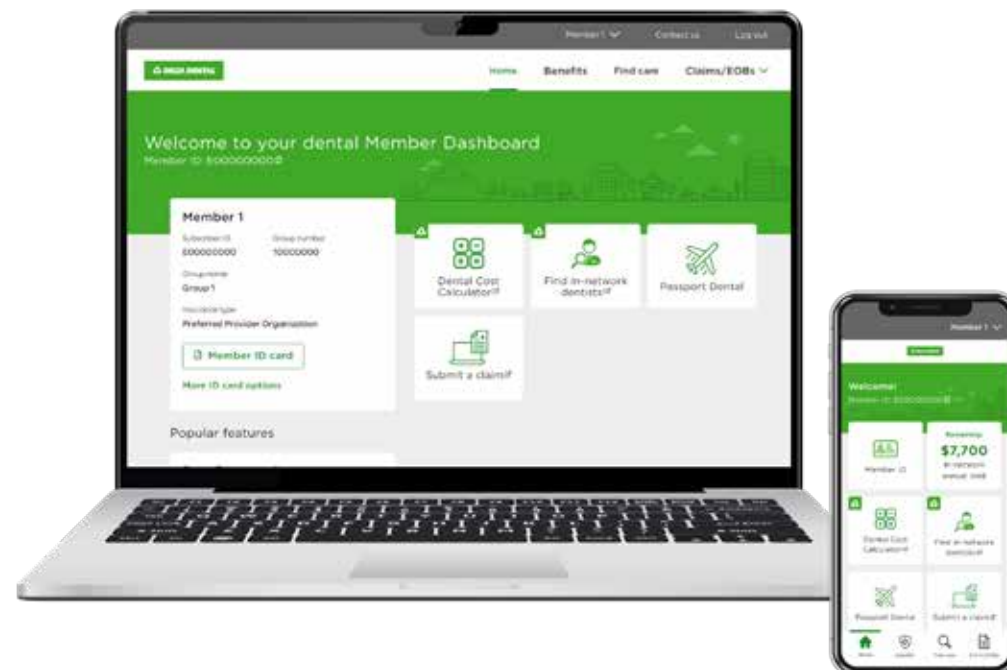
Member 1 Contact us Log out

DELTA DENTAL

Home Benefits Find care Claims/EOBs

Welcome to your dental Member Dashboard

Member ID: 000000000

Member 1

Subscriber ID 000000000

Group number 10000000

Group name Group 1

Insurance type Preferred Provider Organization

Member ID card

More ID card options

Dental Cost Calculator

Find in-network dentists

Passport Dental

Submit a claim

Popular features

Member 1

Welcome

Member ID: 000000000

Member ID

Remaining $7,700 in-network annual limit

Dental Cost Calculator

Find in-network dentists

Passport Dental

Submit a claim